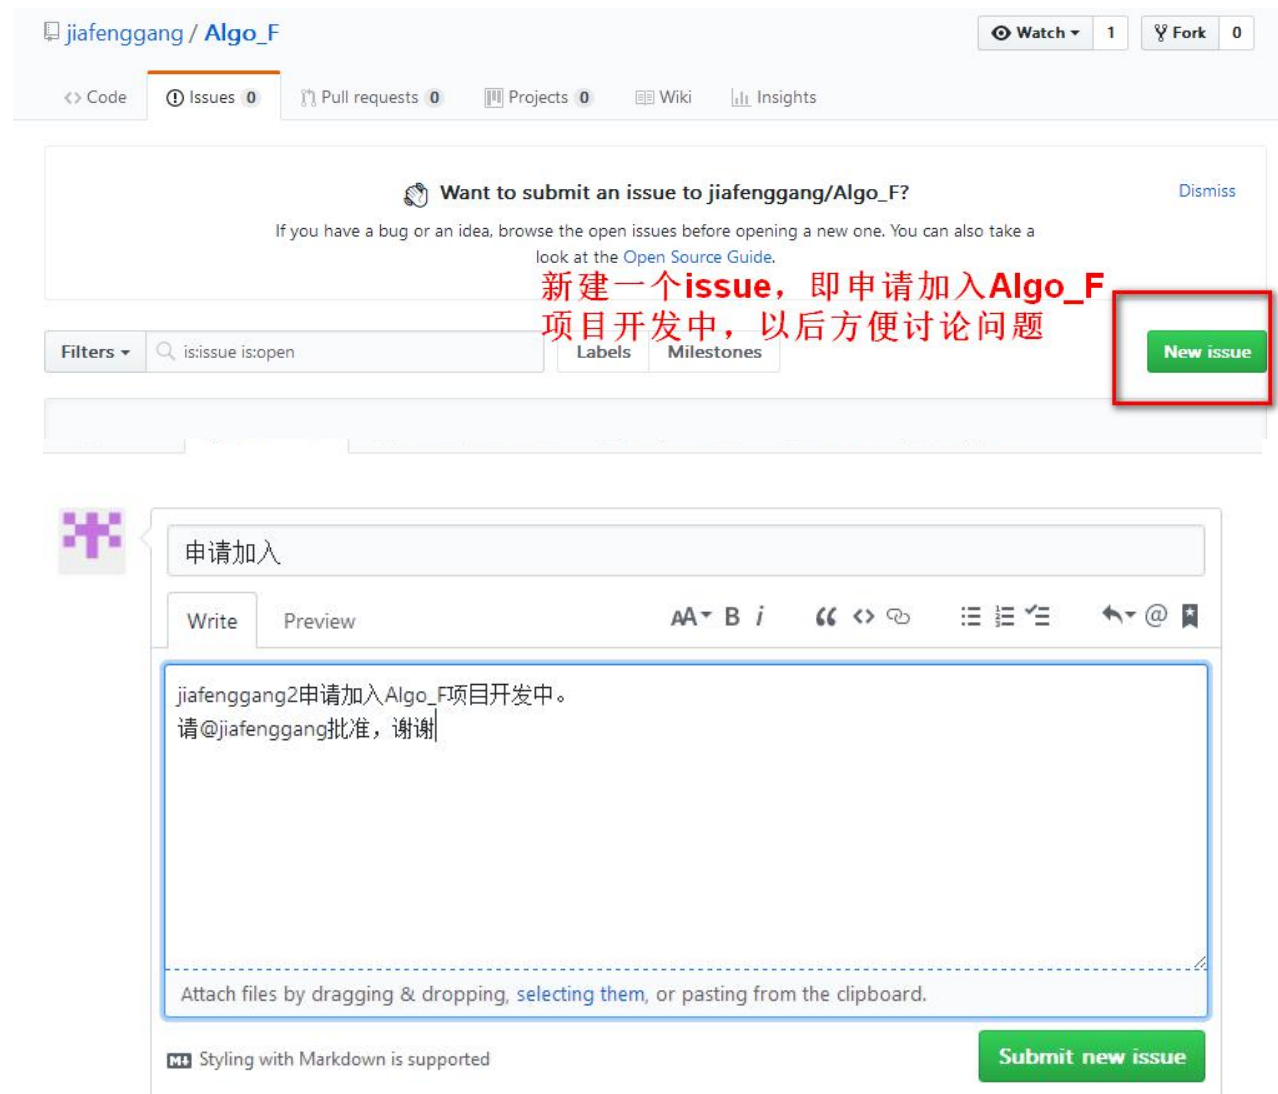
jiafenggang / Algo_F

Watch 1 Fork 0

Code Issues 0 Pull requests 0 Projects 0 Wiki Insights

Want to submit an issue to jiafenggang/Algo_F?

Dismiss

If you have a bug or an idea, browse the open issues before opening a new one. You can also take a look at the Open Source Guide.

新建一个issue，即申请加入Algo_F项目开发中，以后方便讨论问题

Filters is:issue is:open Labels Milestones New issue

申请加入

Write Preview

AA B i

jiafenggang2申请加入Algo_F项目开发中。
请@jiafenggang批准，谢谢

Attach files by dragging & dropping, selecting them, or pasting from the clipboard.

M↓ Styling with Markdown is supported

Submit new issue